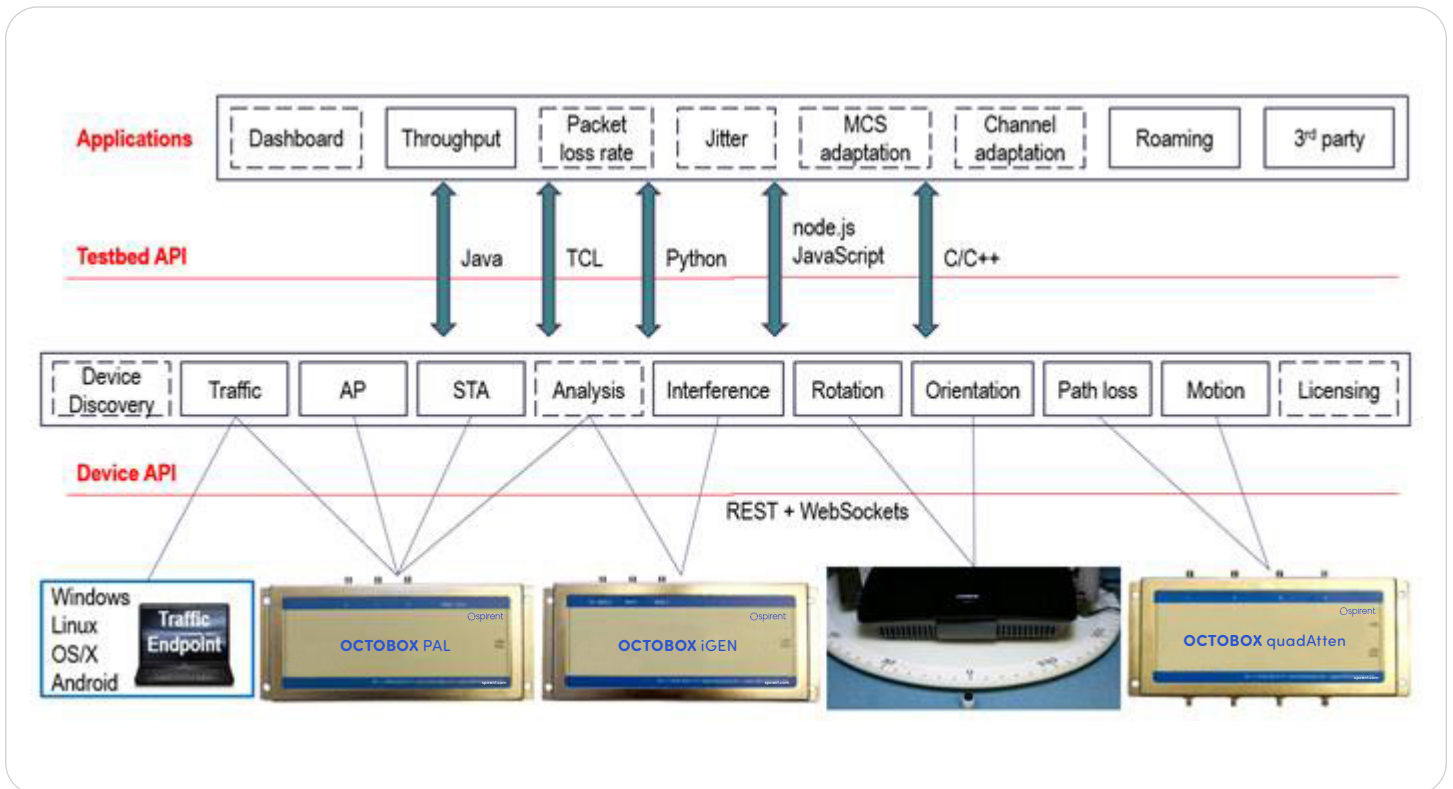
Applications

Dashboard

Throughput

Packet loss rate

Jitter

MCS adaptation

Channel adaptation

Roaming

3$^{rd}$ party

Testbed API

Java

TCL

Python

node.js JavaScript

C/C++

Device Discovery

Traffic

AP

STA

Analysis

Interference

Rotation

Orientation

Path loss

Motion

Licensing

Device API

REST + WebSockets

Windows
Linux
OS/X
Android

Traffic Endpoint

Spirent

OCTOBOX PAL

Spirent

OCTOBOX iGEN

Spirent

OCTOBOX quadAtten